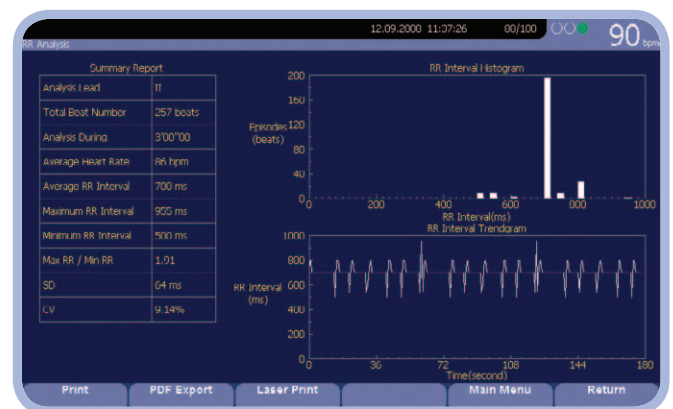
12.09.2000 11:37:26 00/100 90 bpm

RR Analysis

Summary Report

| Analysis Lead | II |
|---|---|
| Total Beat Number | 257 beats |
| Analysis During | 3'00"00 |
| Average Heart Rate | 86 bpm |
| Average RR Interval | 700 ms |
| Maximum RR Interval | 955 ms |
| Minimum RR Interval | 500 ms |
| Max RR / Min RR | 1.91 |
| SD | 64 ms |
| CV | 9.14% |

RR Interval Histogram

Episodes (beats)

200
160
120
80
40
0

0 200 400 600 800 1000

RR Interval(ms)

RR Interval Trendgram

RR Interval (ms)

1000
800
600
400
200
0

0 36 72 108 144 180

Time(second)

Print
PDF Export
Laser Print
Main Menu
Return